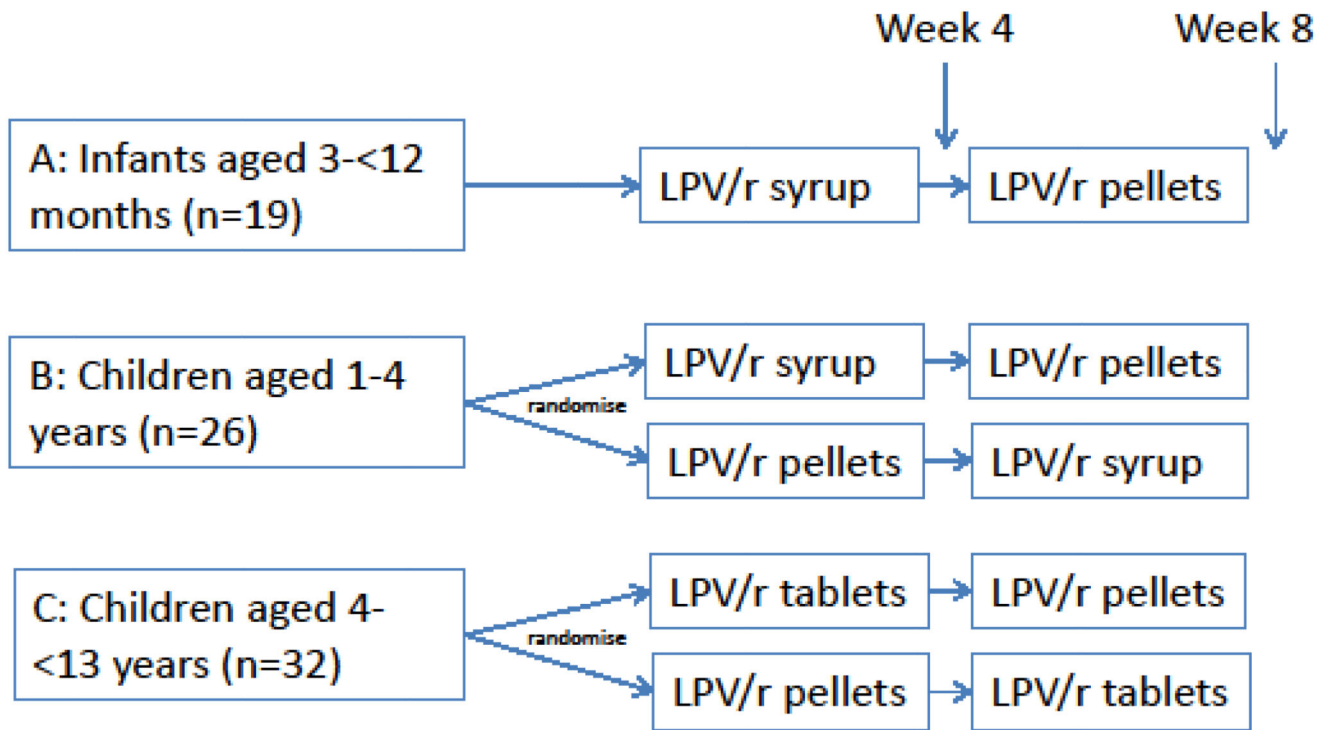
Week 4

Week 8

A: Infants aged 3-<12 months (n=19)

LPV/r syrup

LPV/r pellets

B: Children aged 1-4 years (n=26)

randomise

LPV/r syrup

LPV/r pellets

LPV/r pellets

LPV/r syrup

C: Children aged 4-<13 years (n=32)

randomise

LPV/r tablets

LPV/r pellets

LPV/r pellets

LPV/r tablets